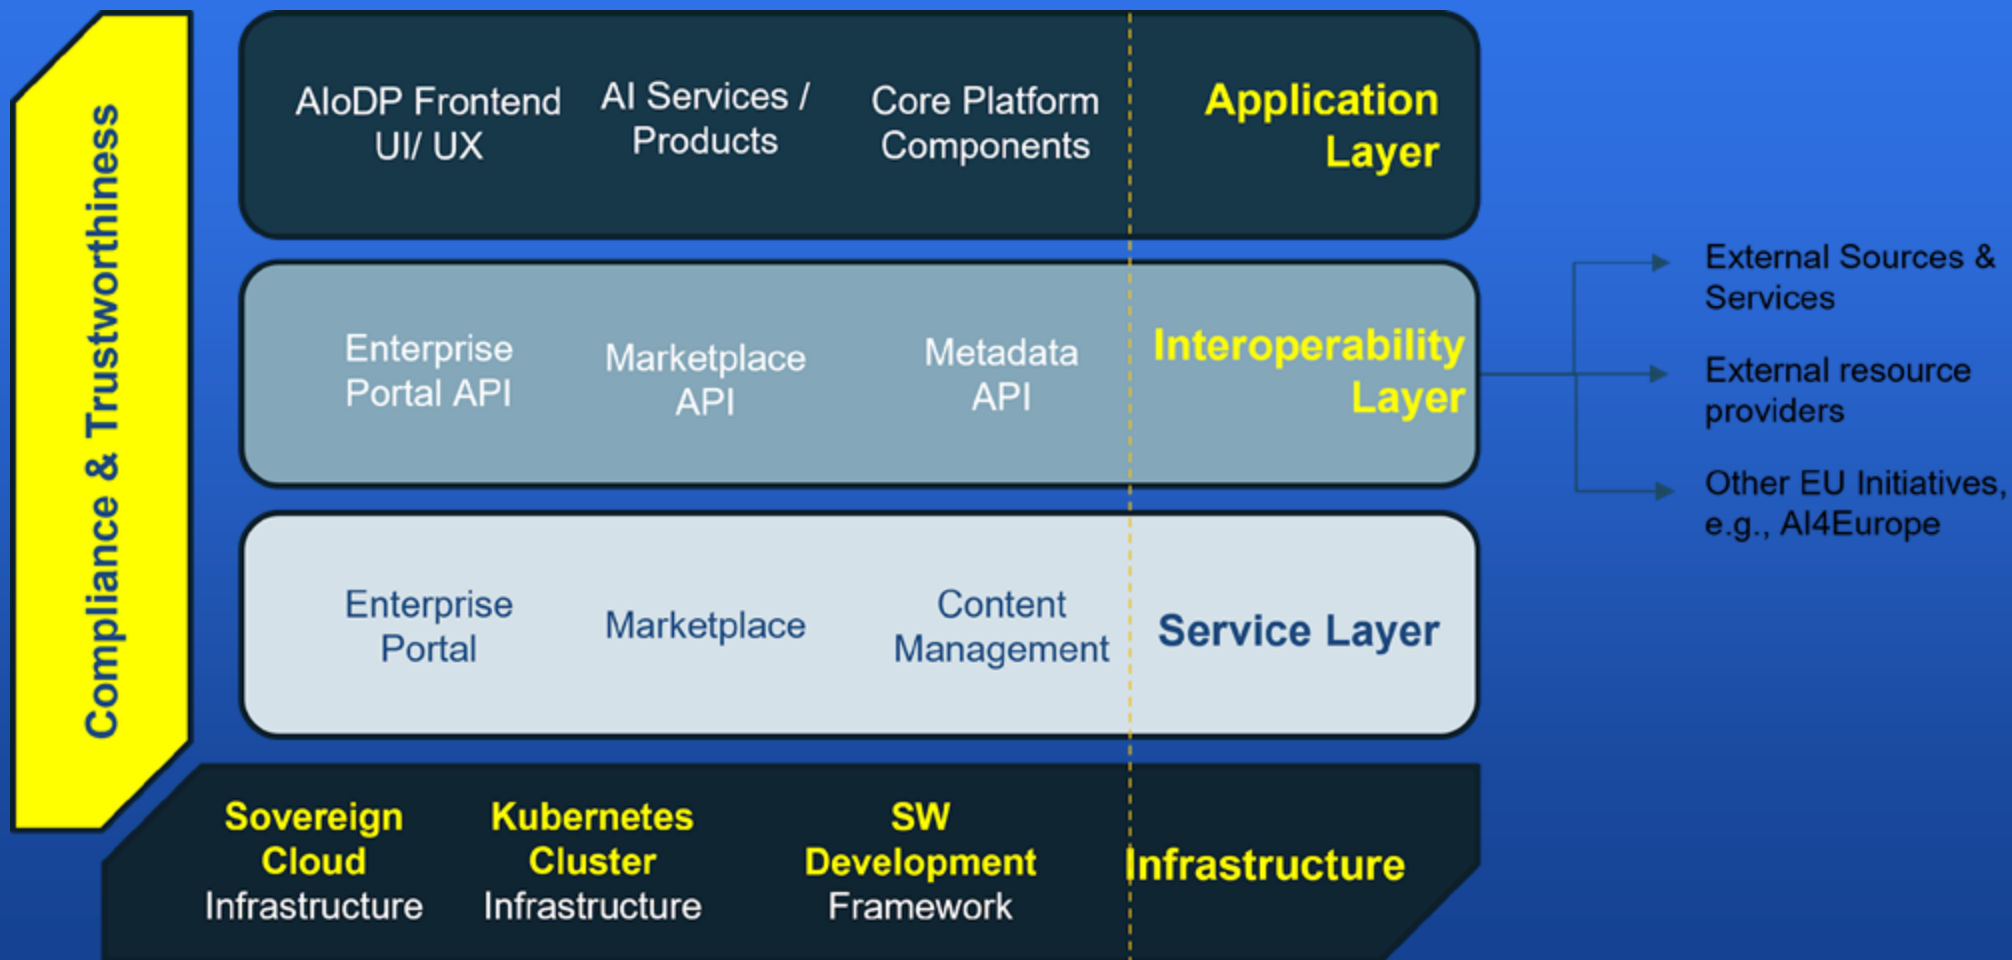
Compliance & Trustworthiness

AIoDP Frontend UI/ UX

AI Services / Products

Core Platform Components

Application Layer

Enterprise Portal API

Marketplace API

Metadata API

Interoperability Layer

External Sources & Services

External resource providers

Other EU Initiatives, e.g., AI4Europe

Enterprise Portal

Marketplace

Content Management

Service Layer

Sovereign Cloud Infrastructure

Kubernetes Cluster Infrastructure

SW Development Framework

Infrastructure